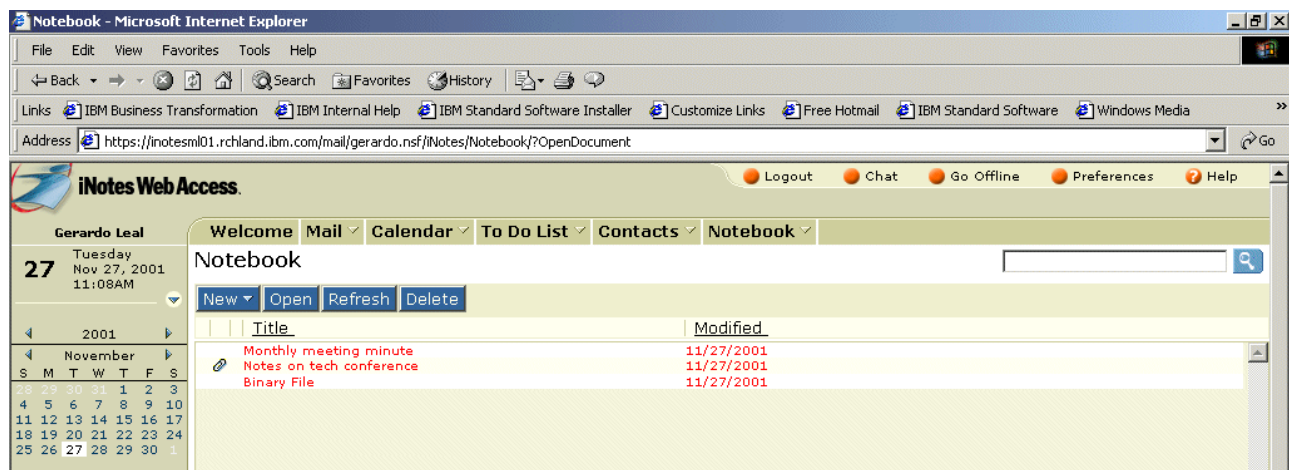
Notebook - Microsoft Internet Explorer

File Edit View Favorites Tools Help

Back Search Favorites History

Links IBM Business Transformation IBM Internal Help IBM Standard Software Installer Customize Links Free Hotmail IBM Standard Software Windows Media

Address https://inotesml01.rchland.ibm.com/mail/gerardo.nsf/iNotes/Notebook/?OpenDocument Go

iNotes Web Access

Logout Chat Go Offline Preferences Help

Gerardo Leal

27 Tuesday Nov 27, 2001 11:08AM

Welcome Mail Calendar To Do List Contacts Notebook

Notebook

New Open Refresh Delete

| Title | Modified |
|---|---|
| Monthly meeting minute | 11/27/2001 |
| Notes on tech conference | 11/27/2001 |
| Binary File | 11/27/2001 |

2001

November

| S | M | T | W | T | F | S |
|---|---|---|---|---|---|---|
| 28 | 29 | 30 | 31 | 1 | 2 | 3 |
| 4 | 5 | 6 | 7 | 8 | 9 | 10 |
| 11 | 12 | 13 | 14 | 15 | 16 | 17 |
| 18 | 19 | 20 | 21 | 22 | 23 | 24 |
| 25 | 26 | 27 | 28 | 29 | 30 | 1 |